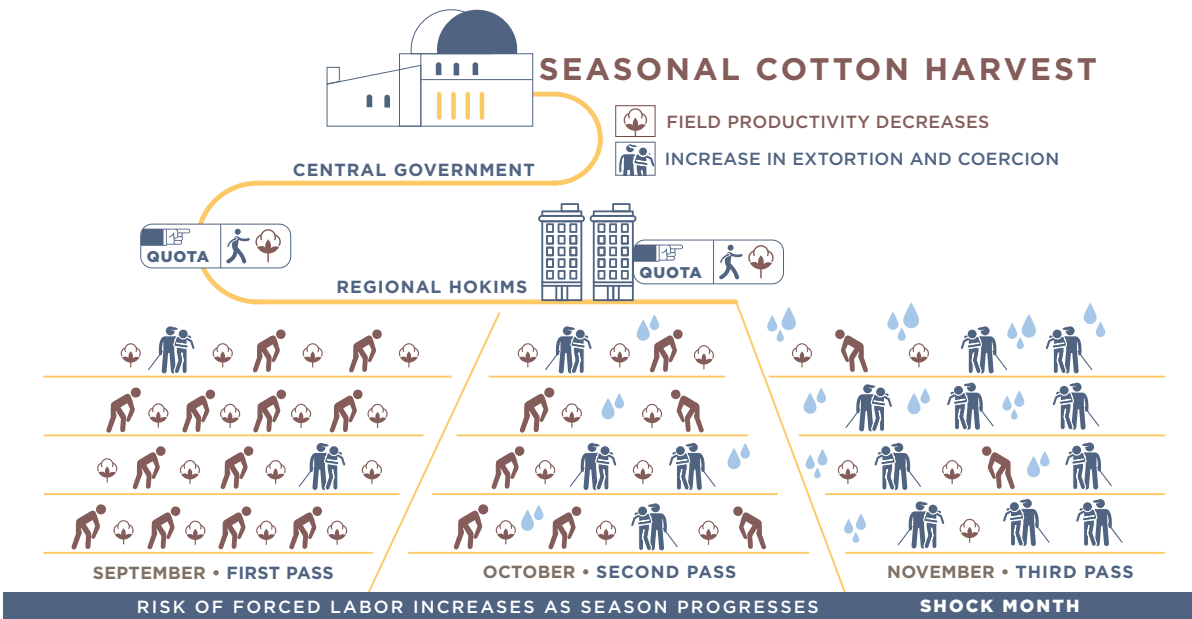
SEASONAL COTTON HARVEST

FIELD PRODUCTIVITY DECREASES

INCREASE IN EXTORTION AND COERCION

CENTRAL GOVERNMENT

QUOTA

REGIONAL HOKIMS

QUOTA

SEPTEMBER • FIRST PASS

OCTOBER • SECOND PASS

NOVEMBER • THIRD PASS

RISK OF FORCED LABOR INCREASES AS SEASON PROGRESSES

SHOCK MONTH